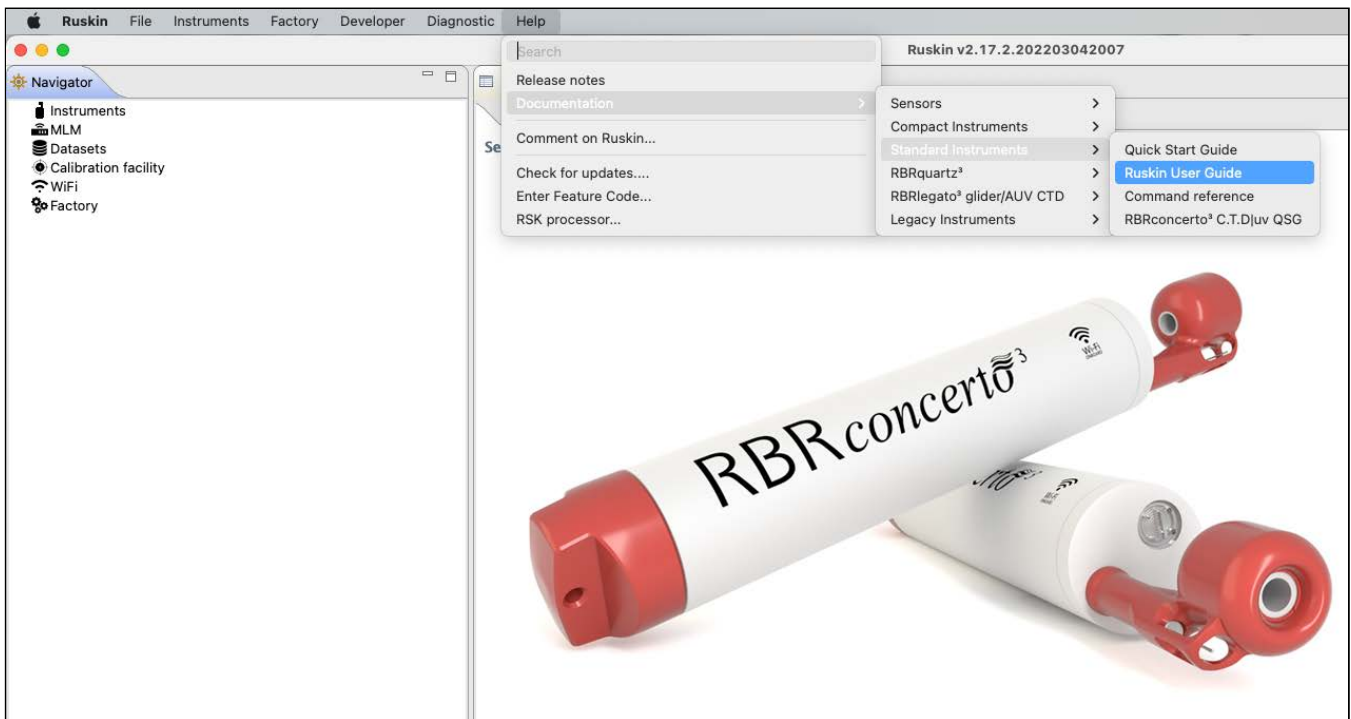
Ruskin File Instruments Factory Developer Diagnostic Help

Ruskin v2.17.2.202203042007

Navigator

Instruments
MLM
Datasets
Calibration facility
WiFi
Factory

Se

Search
Release notes
Documentation
Comment on Ruskin...
Check for updates....
Enter Feature Code...
RSK processor...

Sensors
Compact Instruments
Standard Instruments
RBRquartz³
RBRlegato³ glider/AUV CTD
Legacy Instruments

Quick Start Guide
Ruskin User Guide
Command reference
RBRconcerto³ C.T.D|uv QSG

RBRconcerto³

Wi-Fi